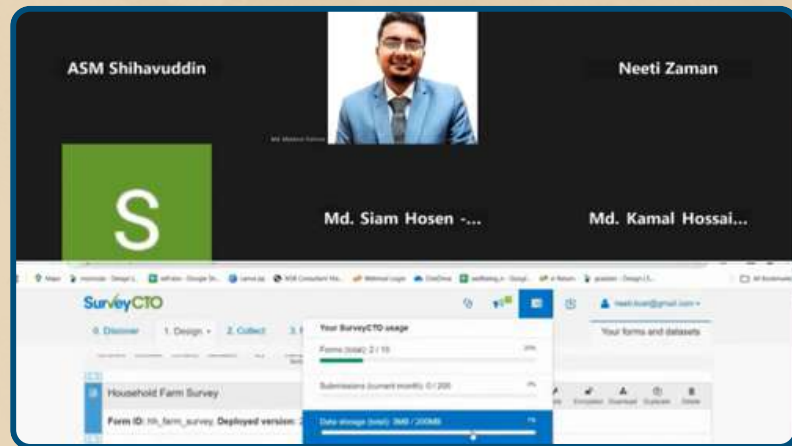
ASM Shihavuddin

Neeti Zaman

S

Md. Siam Hosen -...

Md. Kamal Hossai...

SurveyCTO

0. Discover

1. Design

2. Collect

Your SurveyCTO usage

Forms (total): 2 / 10

Submissions (current month): 0 / 200

Data storage (total): 3MB / 200MB

Your forms and datasets

Household Farm Survey

Form ID: hh_farm_survey, Deployed version: 2